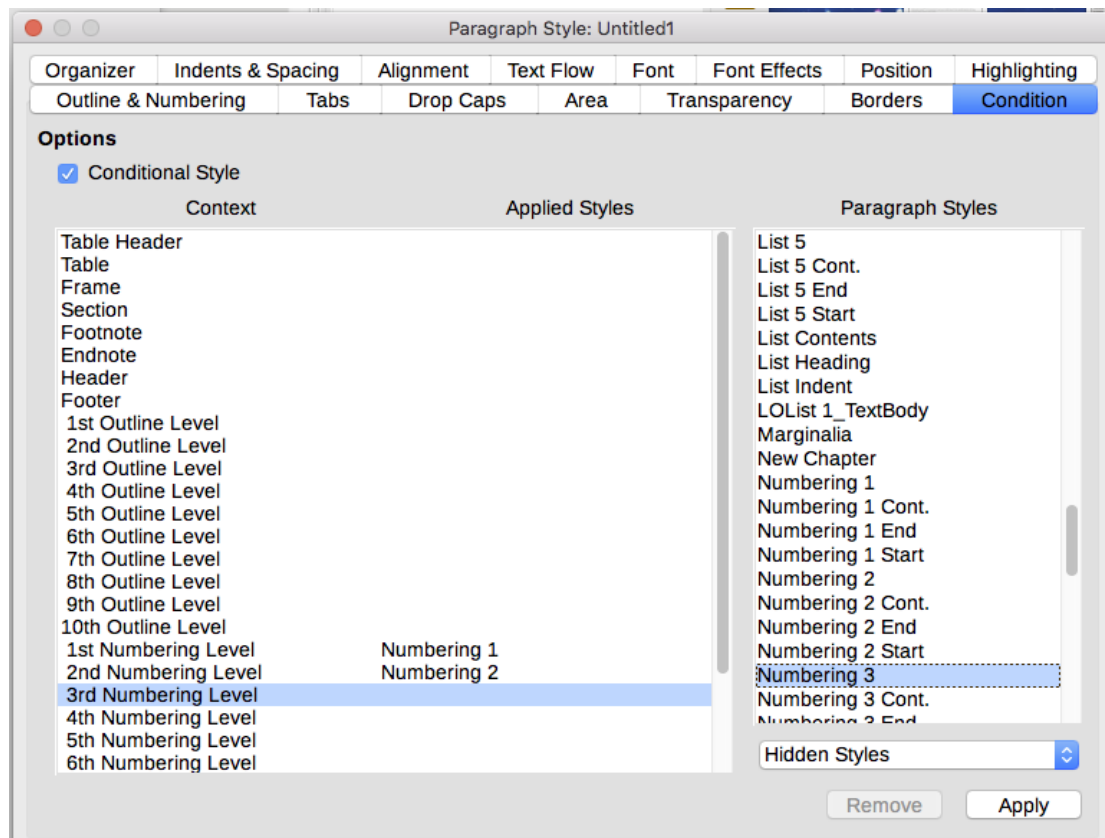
Paragraph Style: Untitled1

Organizer | Indents & Spacing | Alignment | Text Flow | Font | Font Effects | Position | Highlighting
Outline & Numbering | Tabs | Drop Caps | Area | Transparency | Borders | Condition

Options

Conditional Style

| Context | Applied Styles |
|---|---|
| Table Header | |
| Table | |
| Frame | |
| Section | |
| Footnote | |
| Endnote | |
| Header | |
| Footer | |
| 1st Outline Level | |
| 2nd Outline Level | |
| 3rd Outline Level | |
| 4th Outline Level | |
| 5th Outline Level | |
| 6th Outline Level | |
| 7th Outline Level | |
| 8th Outline Level | |
| 9th Outline Level | |
| 10th Outline Level | |
| 1st Numbering Level | Numbering 1 |
| 2nd Numbering Level | Numbering 2 |
| 3rd Numbering Level | |
| 4th Numbering Level | |
| 5th Numbering Level | |
| 6th Numbering Level | |

Paragraph Styles
List 5
List 5 Cont.
List 5 End
List 5 Start
List Contents
List Heading
List Indent
LOList 1_TextBody
Marginalia
New Chapter
Numbering 1
Numbering 1 Cont.
Numbering 1 End
Numbering 1 Start
Numbering 2
Numbering 2 Cont.
Numbering 2 End
Numbering 2 Start
Numbering 3
Numbering 3 Cont.
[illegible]

Hidden Styles

Remove
Apply